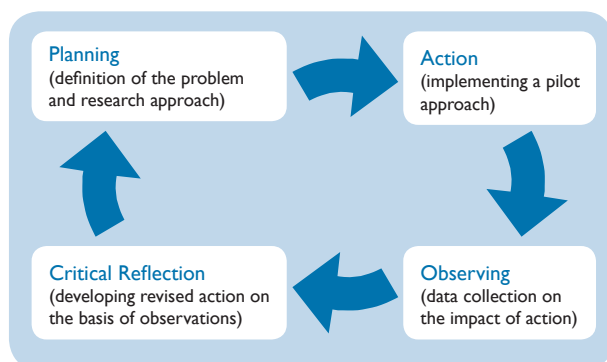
Planning
(definition of the problem and research approach)

Action
(implementing a pilot approach)

Observing
(data collection on the impact of action)

Critical Reflection
(developing revised action on the basis of observations)